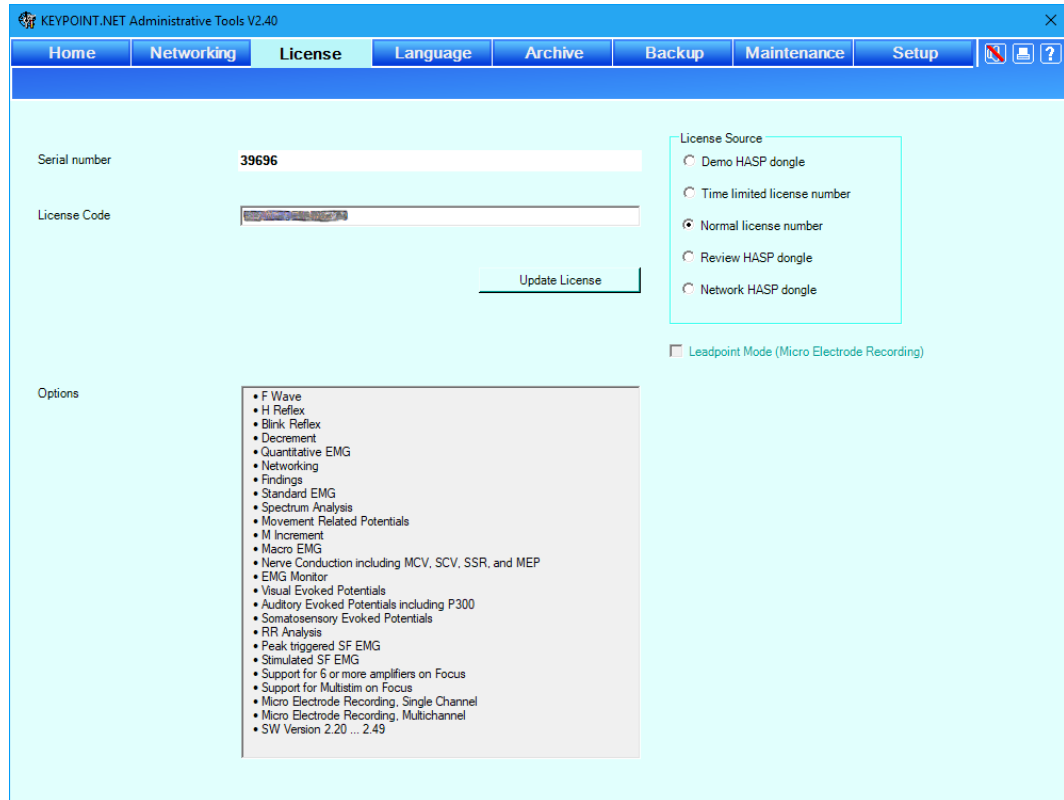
KEYPOINT.NET Administrative Tools V2.40

Home | Networking | License | Language | Archive | Backup | Maintenance | Setup

Serial number 39696

License Code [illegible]

Update License

License Source
Demo HASP dongle
Time limited license number
Normal license number
Review HASP dongle
Network HASP dongle

Leadpoint Mode (Micro Electrode Recording)

Options
• F Wave
• H Reflex
• Blink Reflex
• Decrement
• Quantitative EMG
• Networking
• Findings
• Standard EMG
• Spectrum Analysis
• Movement Related Potentials
• M Increment
• Macro EMG
• Nerve Conduction including MCV, SCV, SSR, and MEP
• EMG Monitor
• Visual Evoked Potentials
• Auditory Evoked Potentials including P300
• Somatosensory Evoked Potentials
• RR Analysis
• Peak triggered SF EMG
• Stimulated SF EMG
• Support for 6 or more amplifiers on Focus
• Support for Multistim on Focus
• Micro Electrode Recording, Single Channel
• Micro Electrode Recording, Multichannel
• SW Version 2.20 ... 2.49